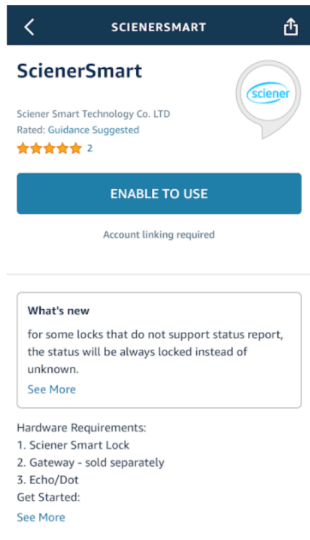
SCIENERSMART

ScienerSmart

sciener

Sciener Smart Technology Co. LTD
Rated: Guidance Suggested
2

ENABLE TO USE

Account linking required

What's new

for some locks that do not support status report, the status will be always locked instead of unknown.

See More

Hardware Requirements:
1. Sciener Smart Lock
2. Gateway - sold separately
3. Echo/Dot
Get Started:
See More